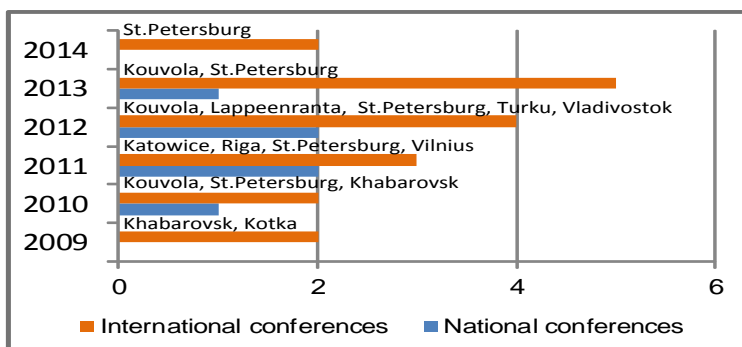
St.Petersburg
2014
Kouvola, St.Petersburg
2013
Kouvola, Lappeenranta, St.Petersburg, Turku, Vladivostok
2012
Katowice, Riga, St.Petersburg, Vilnius
2011
Kouvola, St.Petersburg, Khabarovsk
2010
Khabarovsk, Kotka
2009
0 2 4 6
International conferences National conferences